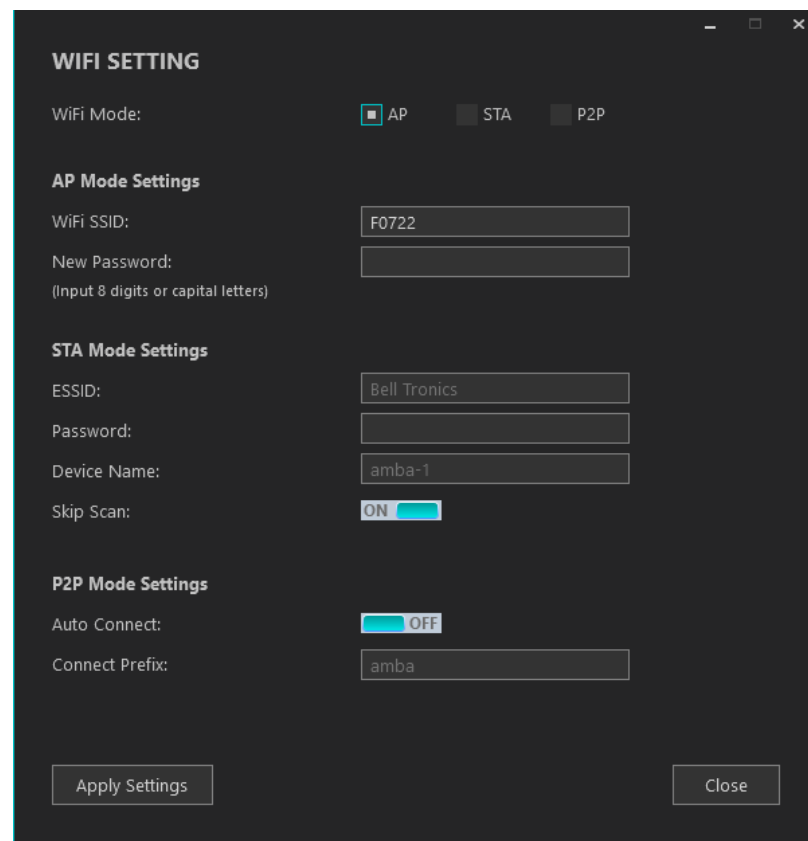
WIFI SETTING

WiFi Mode: AP STA P2P

AP Mode Settings

WiFi SSID: F0722

New Password:

(Input 8 digits or capital letters)

STA Mode Settings

ESSID: Bell Tronics

Password:

Device Name: amba-1

Skip Scan: ON

P2P Mode Settings

Auto Connect: OFF

Connect Prefix: amba

Apply Settings

Close